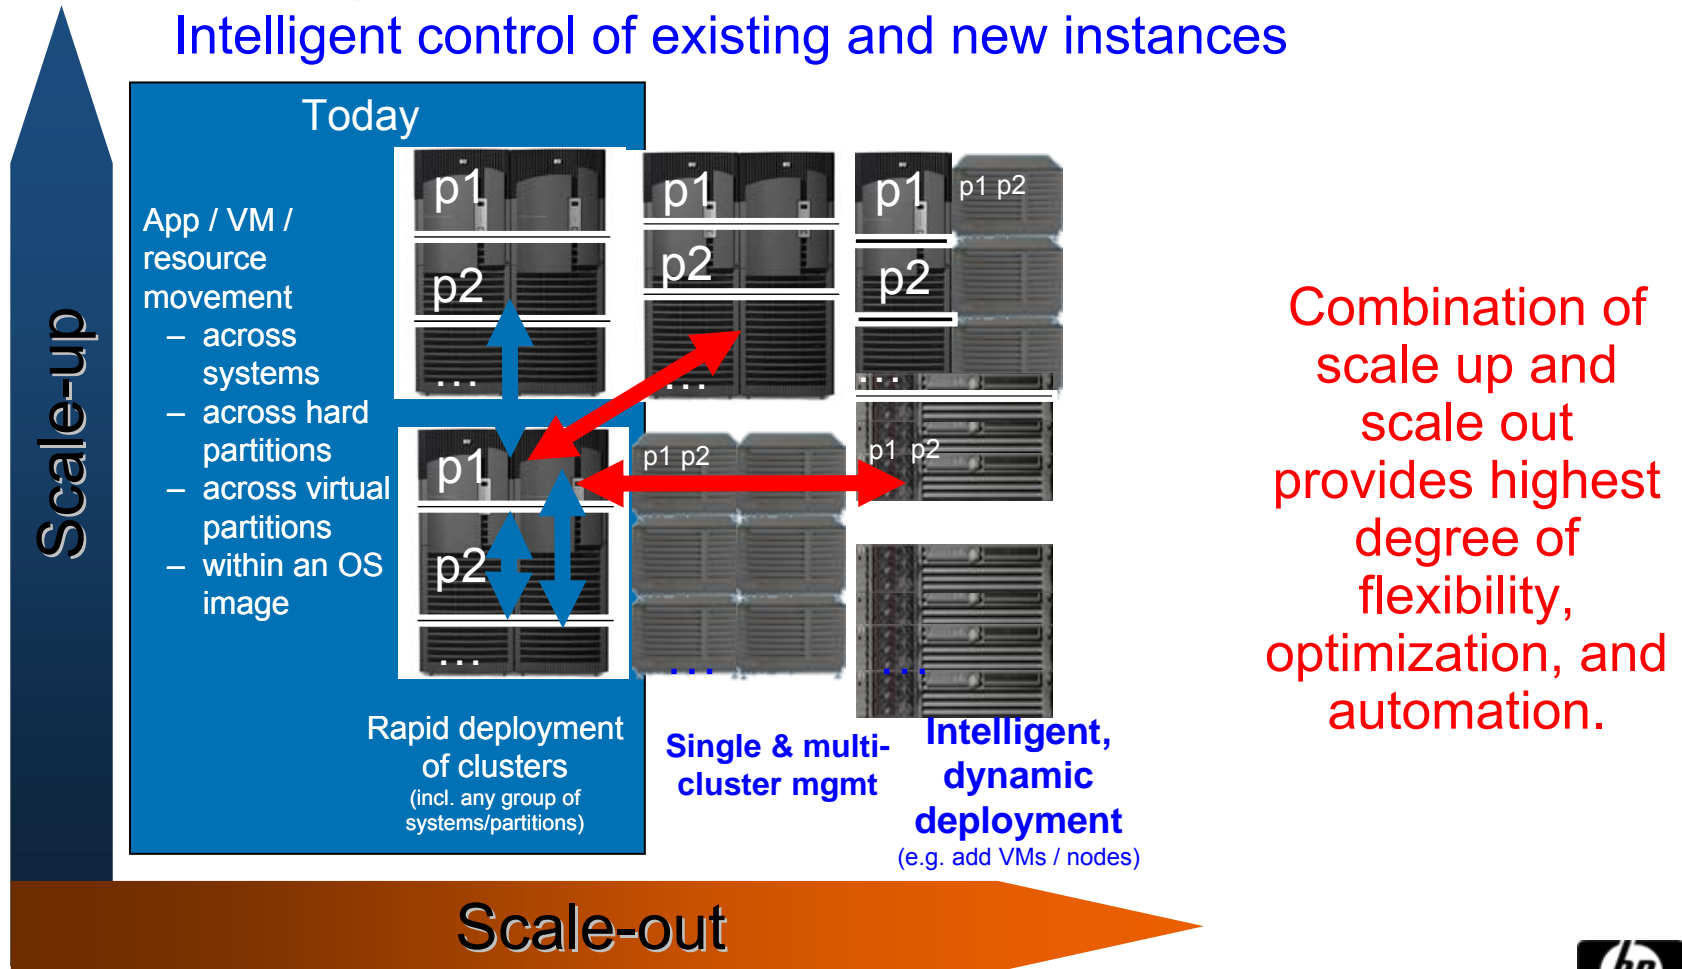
Intelligent control of existing and new instances

Scale-up

Today

App / VM / resource movement
– across systems
– across hard partitions
– across virtual partitions
– within an OS image

p1
p2
...

p1
p2
...

p1
p2
...

p1
p2
...

p1 p2

p1 p2

p1 p2

...

...

Rapid deployment of clusters
(incl. any group of systems/partitions)

Single & multi-cluster mgmt

Intelligent, dynamic deployment
(e.g. add VMs / nodes)

Combination of scale up and scale out provides highest degree of flexibility, optimization, and automation.

Scale-out

hp